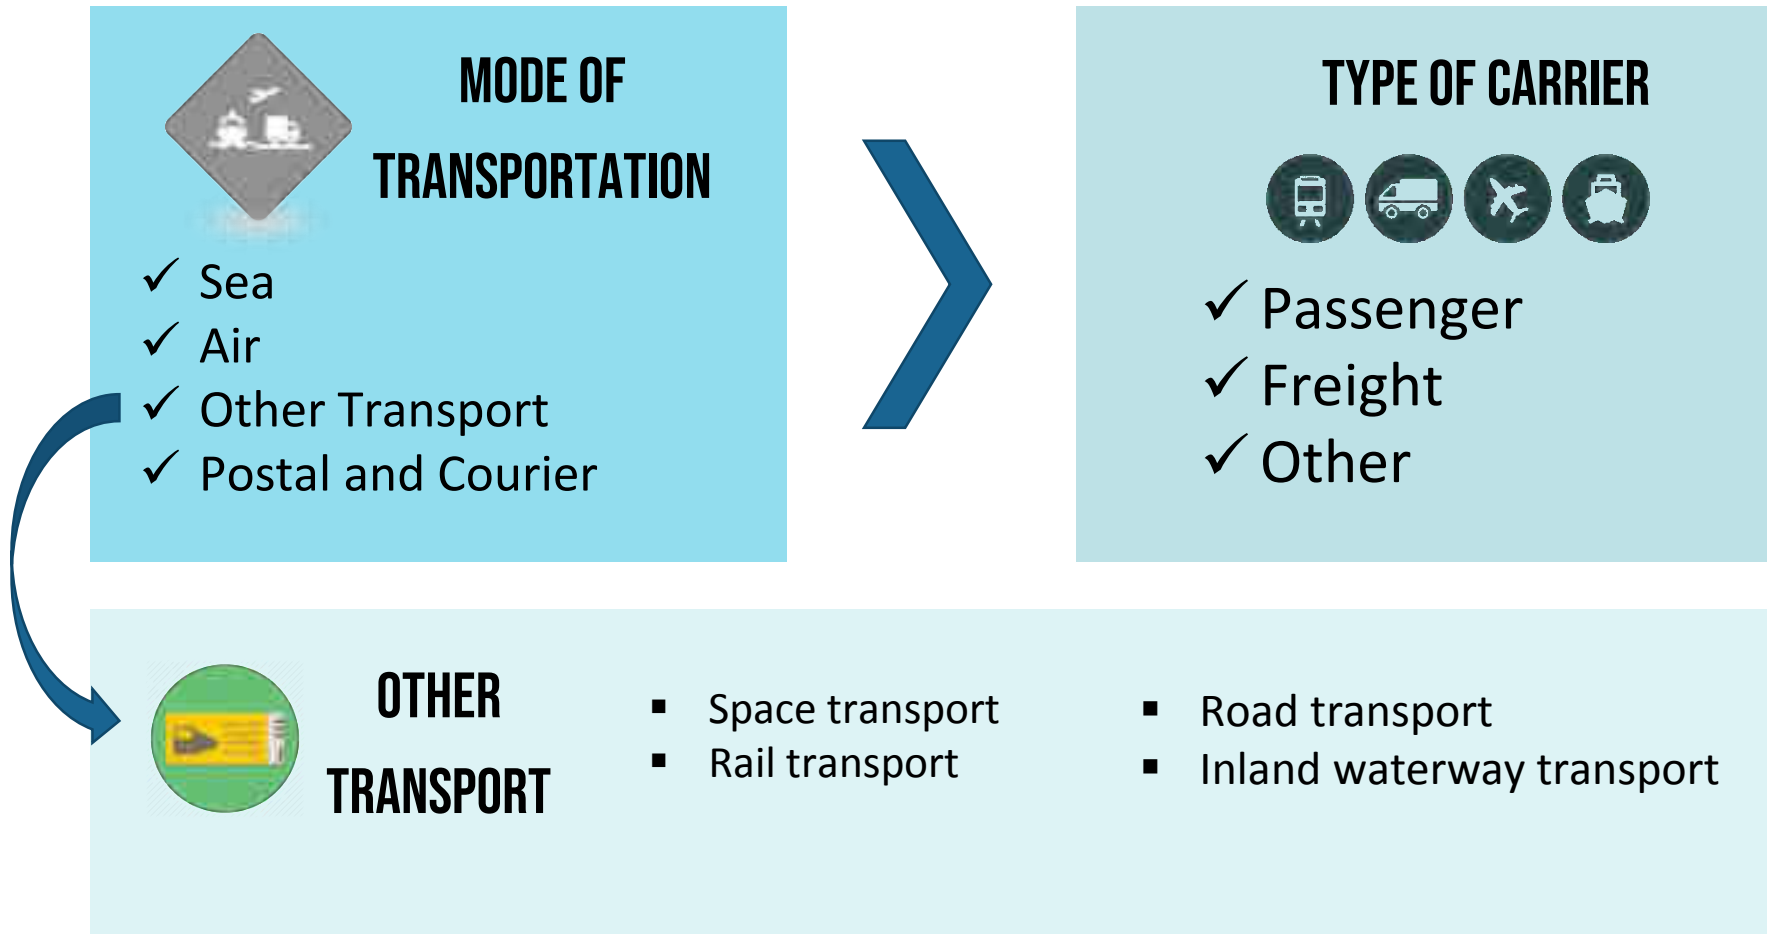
MODE OF TRANSPORTATION

✓ Sea
✓ Air
✓ Other Transport
✓ Postal and Courier

TYPE OF CARRIER

✓ Passenger
✓ Freight
✓ Other

OTHER TRANSPORT

▪ Space transport
▪ Rail transport

▪ Road transport
▪ Inland waterway transport